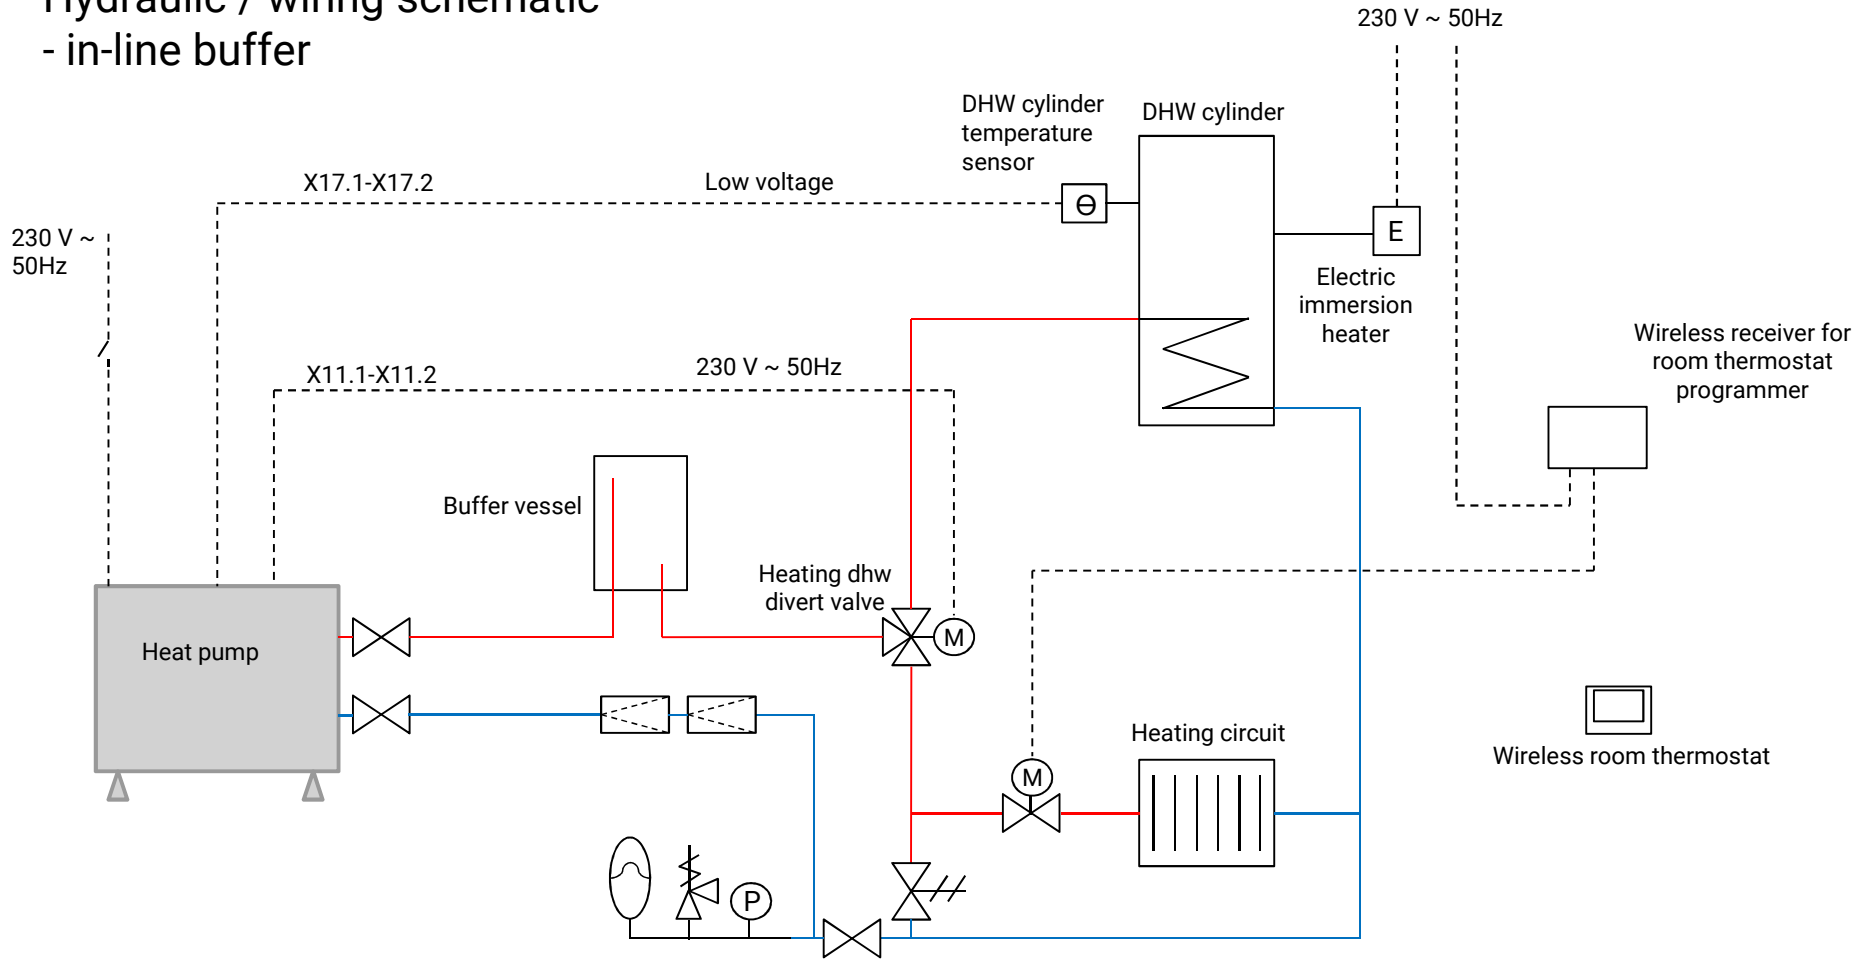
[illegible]
- in-line buffer

230 V ~ 50Hz

DHW cylinder temperature sensor

DHW cylinder

X17.1-X17.2

Low voltage

ϴ

E

230 V ~ 50Hz

Electric immersion heater

Wireless receiver for room thermostat programmer

X11.1-X11.2

230 V ~ 50Hz

Buffer vessel

Heating dhw divert valve

M

Heat pump

Heating circuit

M

Wireless room thermostat

P